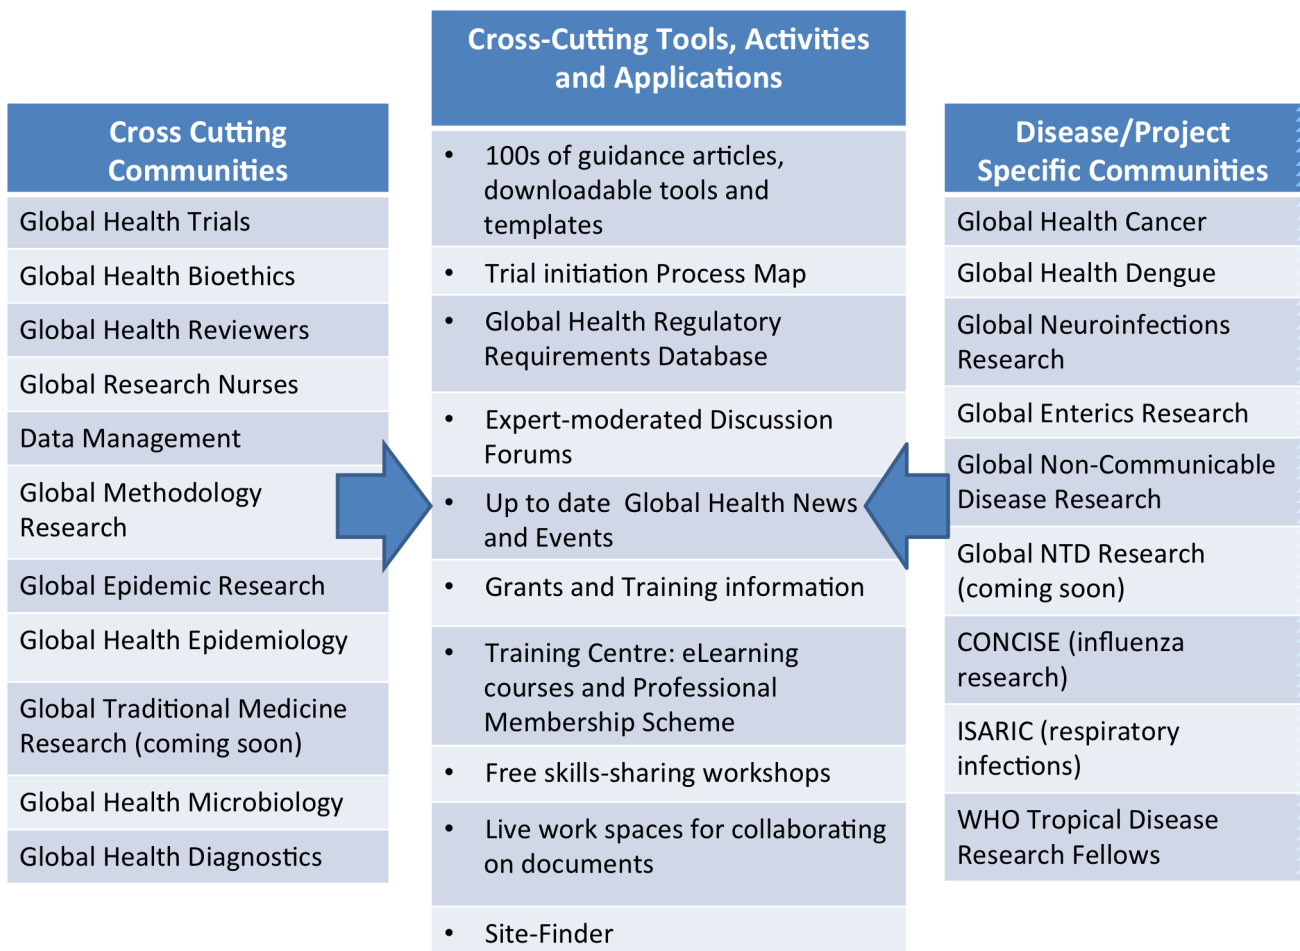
| Cross Cutting Communities |
|---|
| Global Health Trials |
| Global Health Bioethics |
| Global Health Reviewers |
| Global Research Nurses |
| Data Management |
| Global Methodology Research |
| Global Epidemic Research |
| Global Health Epidemiology |
| Global Traditional Medicine Research (coming soon) |
| Global Health Microbiology |
| Global Health Diagnostics |

| Cross-Cutting Tools, Activities and Applications |
|---|
| • 100s of guidance articles, downloadable tools and templates |
| • Trial initiation Process Map |
| • Global Health Regulatory Requirements Database |
| • Expert-moderated Discussion Forums |
| • Up to date Global Health News and Events |
| • Grants and Training information |
| • Training Centre: eLearning courses and Professional Membership Scheme |
| • Free skills-sharing workshops |
| • Live work spaces for collaborating on documents |
| • Site-Finder |

| Disease/Project Specific Communities |
|---|
| Global Health Cancer |
| Global Health Dengue |
| Global Neuroinfections Research |
| Global Enterics Research |
| Global Non-Communicable Disease Research |
| Global NTD Research (coming soon) |
| CONCISE (influenza research) |
| ISARIC (respiratory infections) |
| WHO Tropical Disease Research Fellows |